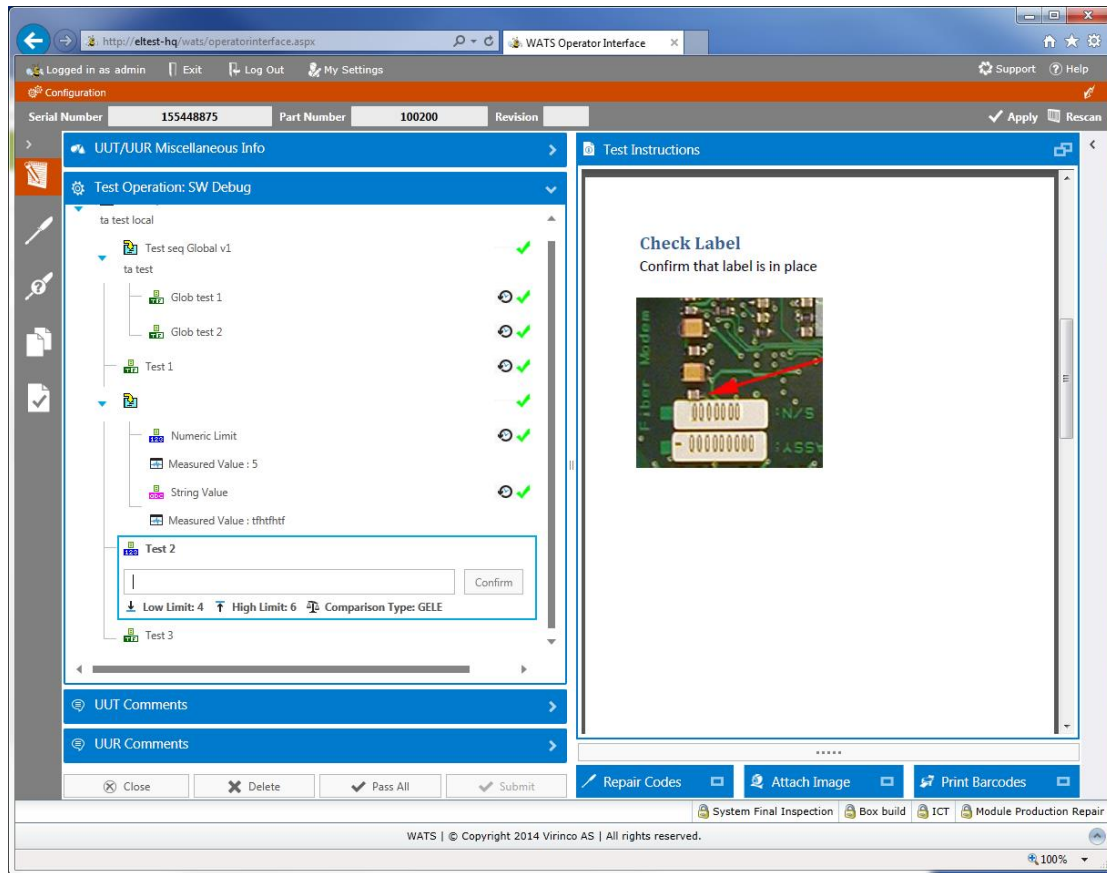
http://eltest-hq/wats/operatorinterface.aspx
WATS Operator Interface

Logged in as admin | Exit | Log Out | My Settings
Support | Help
Configuration

Serial Number 155448875 Part Number 100200 Revision
Apply | Rescan

UUT/UUR Miscellaneous Info

Test Operation: SW Debug

ta test local
Test seq Global v1
ta test
Glob test 1
Glob test 2
Test 1
Numeric Limit
Measured Value : 5
String Value
Measured Value : tfhtfhtf
Test 2
Confirm
Low Limit: 4 High Limit: 6 Comparison Type: GELE
Test 3

UUT Comments

UUR Comments

Close | Delete | Pass All | Submit

Test Instructions

Check Label
Confirm that label is in place

Fiber Modem
N/S
ASSY

Repair Codes | Attach Image | Print Barcodes

System Final Inspection | Box build | ICT | Module Production Repair

WATS | © Copyright 2014 Virinco AS | All rights reserved.

100%